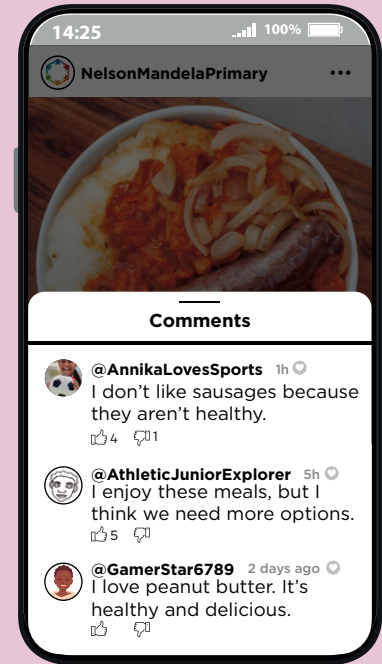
14:25
100%
NelsonMandelaPrimary
...
Comments
@AnnikaLovesSports 1h
I don't like sausages because they aren't healthy.
4 1
@AthleticJuniorExplorer 5h
I enjoy these meals, but I think we need more options.
5
@GamerStar6789 2 days ago
I love peanut butter. It's healthy and delicious.